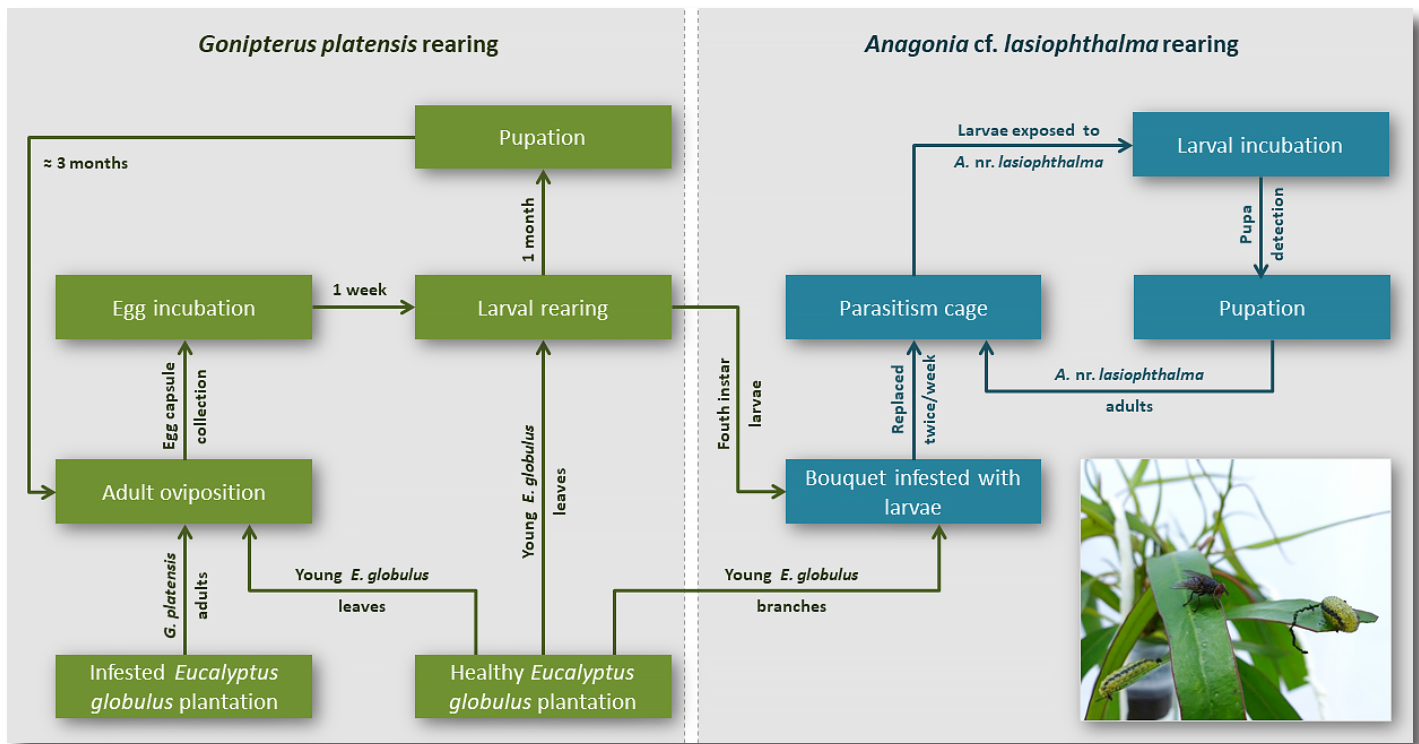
*Gonipterus platensis* rearing

*Anagonia* cf. *lasiophthalma* rearing

Pupation

≈ 3 months

1 month

Egg incubation

1 week

Larval rearing

Egg capsule collection

Adult oviposition

*G. platensis* adults

Young *E. globulus* leaves

Young *E. globulus* leaves

Infested *Eucalyptus globulus* plantation

Healthy *Eucalyptus globulus* plantation

Larvae exposed to *A. nr. lasiophthalma*

Larval incubation

Pupa detection

Parasitism cage

Pupation

Fouth instar larvae

Replaced twice/week

*A. nr. lasiophthalma* adults

Bouquet infested with larvae

Young *E. globulus* branches